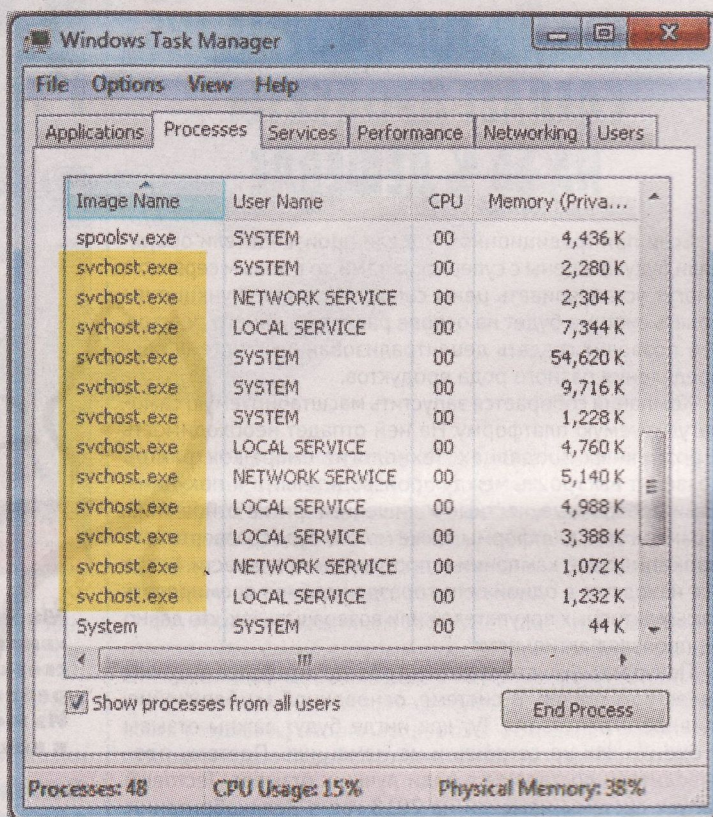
Windows Task Manager

File Options View Help

Applications Processes Services Performance Networking Users

| Image Name | User Name | CPU | Memory (Priva... |
|---|---|---|---|
| spoolsv.exe | SYSTEM | 00 | 4,436 K |
| svchost.exe | SYSTEM | 00 | 2,280 K |
| svchost.exe | NETWORK SERVICE | 00 | 2,304 K |
| svchost.exe | LOCAL SERVICE | 00 | 7,344 K |
| svchost.exe | SYSTEM | 00 | 54,620 K |
| svchost.exe | SYSTEM | 00 | 9,716 K |
| svchost.exe | SYSTEM | 00 | 1,228 K |
| svchost.exe | LOCAL SERVICE | 00 | 4,760 K |
| svchost.exe | NETWORK SERVICE | 00 | 5,140 K |
| svchost.exe | LOCAL SERVICE | 00 | 4,988 K |
| svchost.exe | LOCAL SERVICE | 00 | 3,388 K |
| svchost.exe | NETWORK SERVICE | 00 | 1,072 K |
| svchost.exe | LOCAL SERVICE | 00 | 1,232 K |
| System | SYSTEM | 00 | 44 K |

Show processes from all users

End Process

Processes: 48 CPU Usage: 15% Physical Memory: 38%